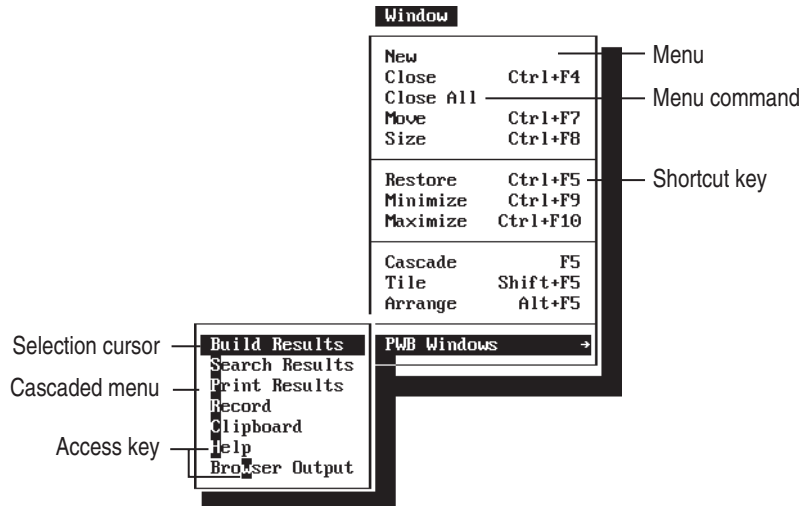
Window

New
Close Ctrl+F4
Close All
Move Ctrl+F7
Size Ctrl+F8

Restore Ctrl+F5
Minimize Ctrl+F9
Maximize Ctrl+F10

Cascade F5
Tile Shift+F5
Arrange Alt+F5

PWB Windows →

Menu
Menu command
Shortcut key

Selection cursor
Cascaded menu
Access key

Build Results
Search Results
Print Results
Record
Clipboard
Help
Browser Output